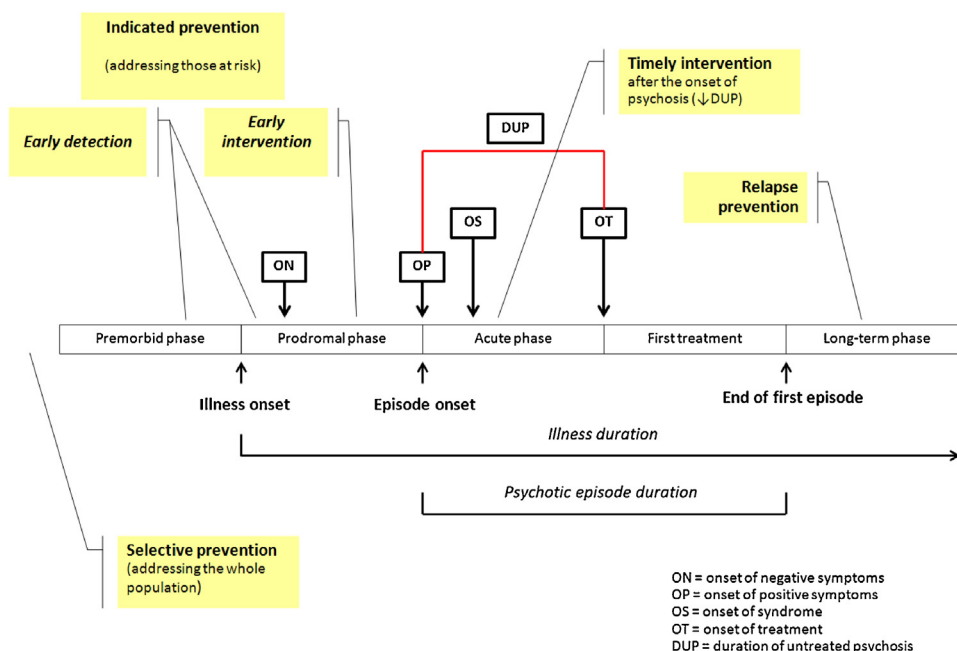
Indicated prevention
(addressing those at risk)

Early detection

Early intervention

Timely intervention after the onset of psychosis (↓DUP)

DUP

OS

OT

Relapse prevention

ON

OP

| Premorbid phase | Prodromal phase | Acute phase | First treatment | Long-term phase |
|---|---|---|---|---|

Illness onset

Episode onset

End of first episode

Illness duration

Psychotic episode duration

Selective prevention (addressing the whole population)

ON = onset of negative symptoms
OP = onset of positive symptoms
OS = onset of syndrome
OT = onset of treatment
DUP = duration of untreated psychosis